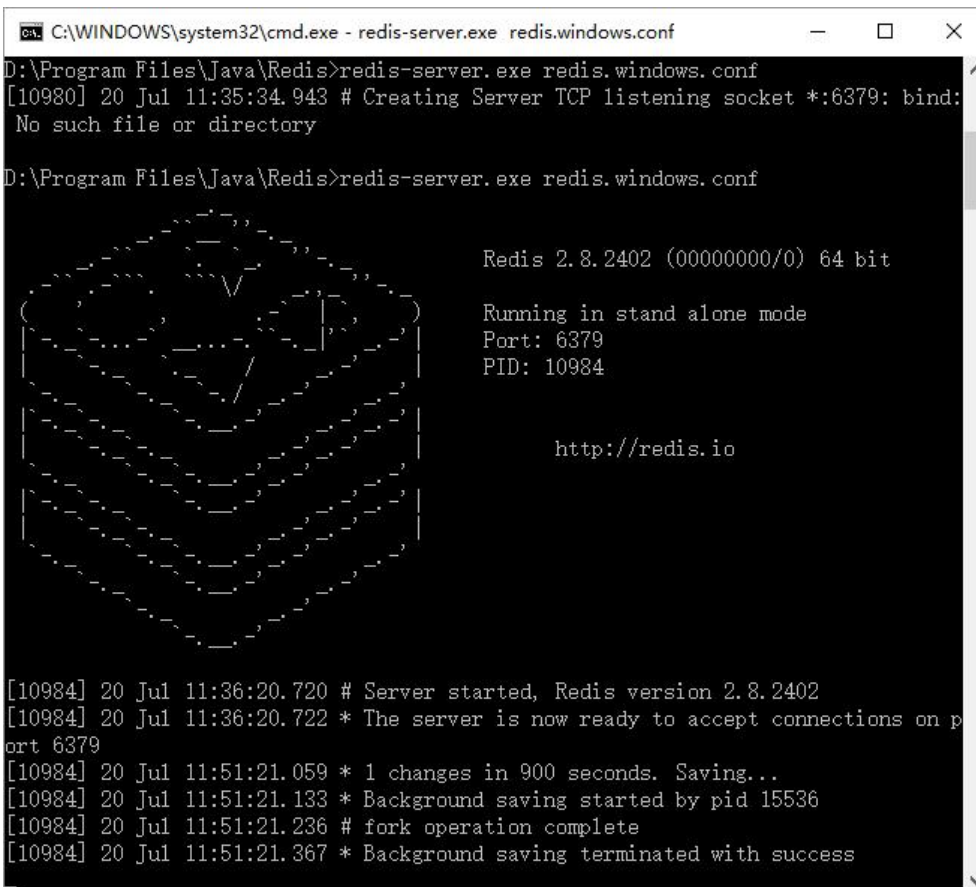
C:\WINDOWS\system32\cmd.exe - redis-server.exe redis.windows.conf

D:\Program Files\Java\Redis>redis-server.exe redis.windows.conf
[10980] 20 Jul 11:35:34.943 # Creating Server TCP listening socket *:6379: bind: No such file or directory

D:\Program Files\Java\Redis>redis-server.exe redis.windows.conf

Redis 2.8.2402 (00000000/0) 64 bit

Running in stand alone mode
Port: 6379
PID: 10984

http://redis.io

[10984] 20 Jul 11:36:20.720 # Server started, Redis version 2.8.2402
[10984] 20 Jul 11:36:20.722 * The server is now ready to accept connections on port 6379
[10984] 20 Jul 11:51:21.059 * 1 changes in 900 seconds. Saving...
[10984] 20 Jul 11:51:21.133 * Background saving started by pid 15536
[10984] 20 Jul 11:51:21.236 # fork operation complete
[10984] 20 Jul 11:51:21.367 * Background saving terminated with success